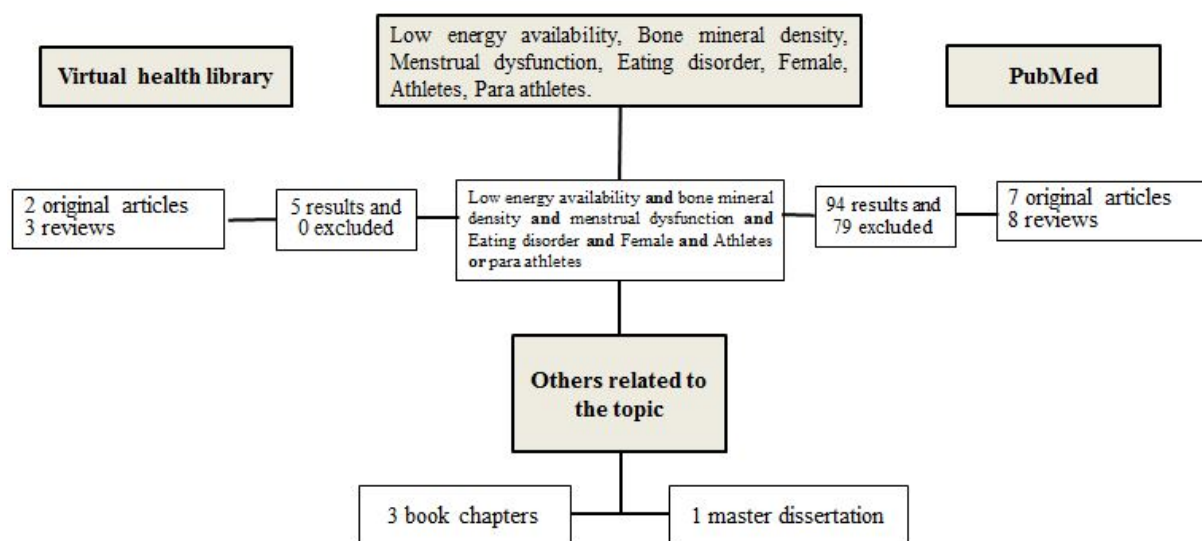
Virtual health library

Low energy availability, Bone mineral density, Menstrual dysfunction, Eating disorder, Female, Athletes, Para athletes.

PubMed

2 original articles
3 reviews

5 results and
0 excluded

Low energy availability **and** bone mineral density **and** menstrual dysfunction **and** Eating disorder **and** Female **and** Athletes **or** para athletes

94 results and
79 excluded

7 original articles
8 reviews

**Others related to the topic**

3 book chapters

1 master dissertation